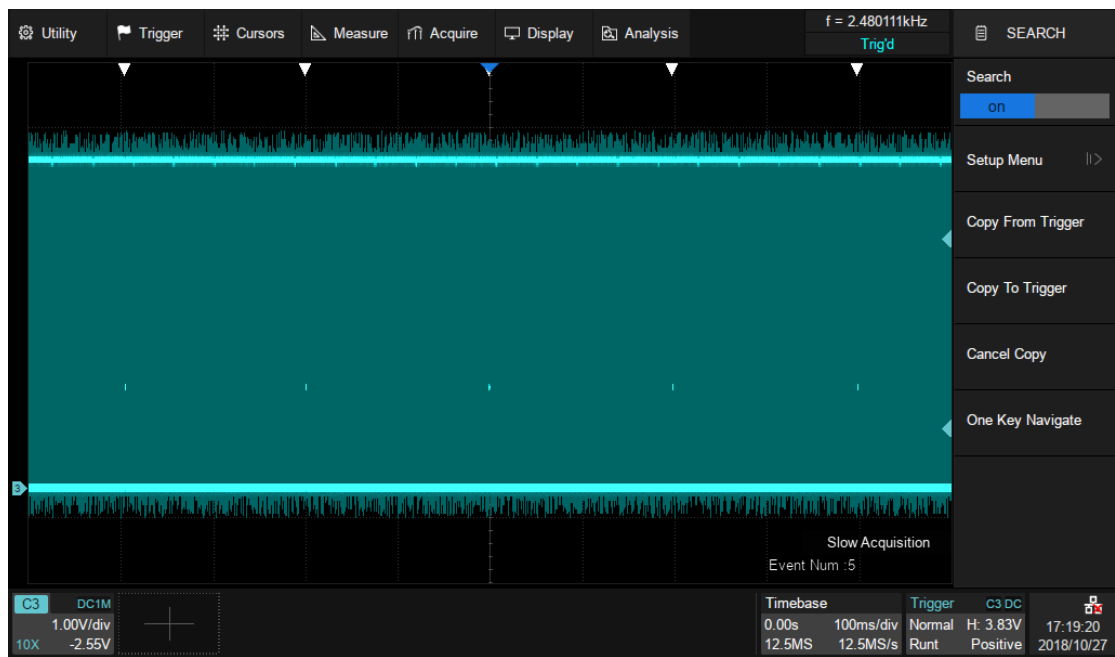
Utility Trigger Cursors Measure Acquire Display Analysis

f = 2.480111kHz
Trig'd

SEARCH

Search
on

Setup Menu

Copy From Trigger

Copy To Trigger

Cancel Copy

One Key Navigate

Slow Acquisition
Event Num :5

C3 DC1M
1.00V/div
10X -2.55V

Timebase
0.00s 100ms/div
12.5MS 12.5MS/s

Trigger C3 DC
Normal H: 3.83V
Runt Positive

17:19:20
2018/10/27